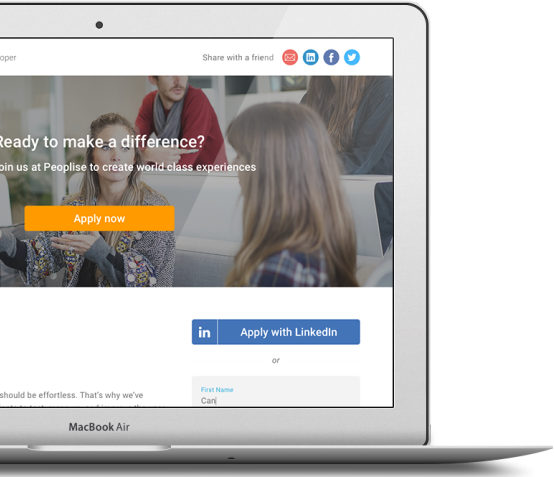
oper

Share with a friend

Ready to make a difference?

oin us at Peoplise to create world class experiences

Apply now

in Apply with LinkedIn

or

should be effortless. That's why we've

First Name

Can

MacBook Air